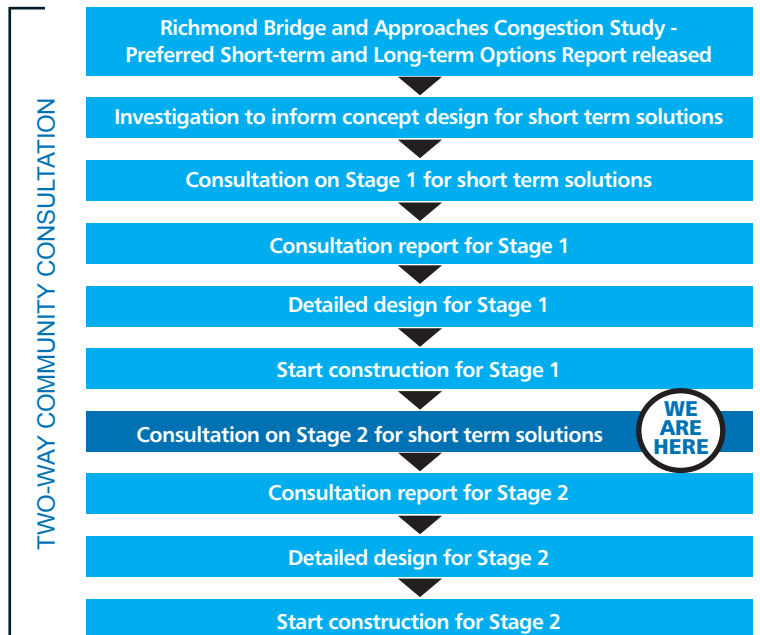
TWO-WAY COMMUNITY CONSULTATION

Richmond Bridge and Approaches Congestion Study - Preferred Short-term and Long-term Options Report released

Investigation to inform concept design for short term solutions

Consultation on Stage 1 for short term solutions

Consultation report for Stage 1

Detailed design for Stage 1

Start construction for Stage 1

Consultation on Stage 2 for short term solutions

WE ARE HERE

Consultation report for Stage 2

Detailed design for Stage 2

Start construction for Stage 2